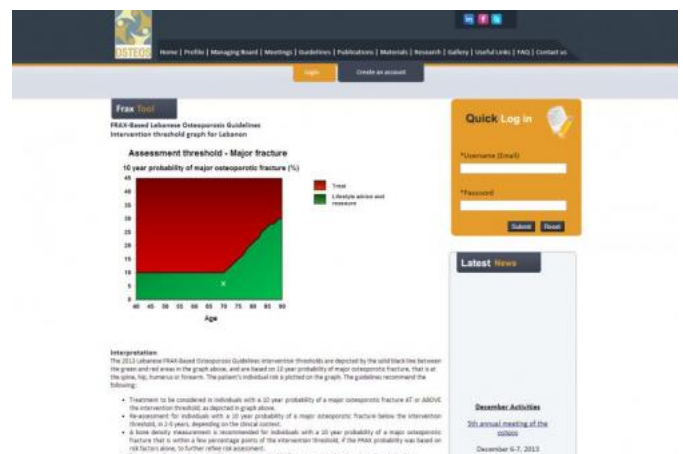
OSTEOS

Home | Profile | Managing Board | Meetings | Guidelines | Publications | Materials | Research | Gallery | Useful Links | FAQ | Contact us

Login

Create an account

Frax Tool

FRAX-Based Lebanese Osteoporosis Guidelines
Intervention threshold graph for Lebanon

Assessment threshold - Major fracture

10 year probability of major osteoporotic fracture (%)

45
40
35
30
25
20
15
10
5
0

40 45 50 55 60 65 70 75 80 85 90

Age

x

Treat

Lifestyle advice and reassure

Interpretation
The 2013 Lebanese FRAX-Based Osteoporosis Guidelines intervention thresholds are depicted by the solid black line between the green and red areas in the graph above, and are based on 10 year probability of major osteoporotic fracture, that is at the spine, hip, humerus or forearm. The patient's individual risk is plotted on the graph. The guidelines recommend the following:

• Treatment to be considered in individuals with a 10 year probability of a major osteoporotic fracture AT or ABOVE the intervention threshold, as depicted in graph above.
• Re-assessment for individuals with a 10 year probability of a major osteoporotic fracture below the intervention threshold, in 2-5 years, depending on the clinical context.
• A bone density measurement is recommended for individuals with a 10 year probability of a major osteoporotic fracture that is within a few percentage points of the intervention threshold, if the FRAX probability was based on risk factors alone, to further refine risk assessment.

Quick Log in

*Username (Email)

*Password

Submit Reset

Latest News

December Activities

5th annual meeting of the osteos

December 6-7, 2013